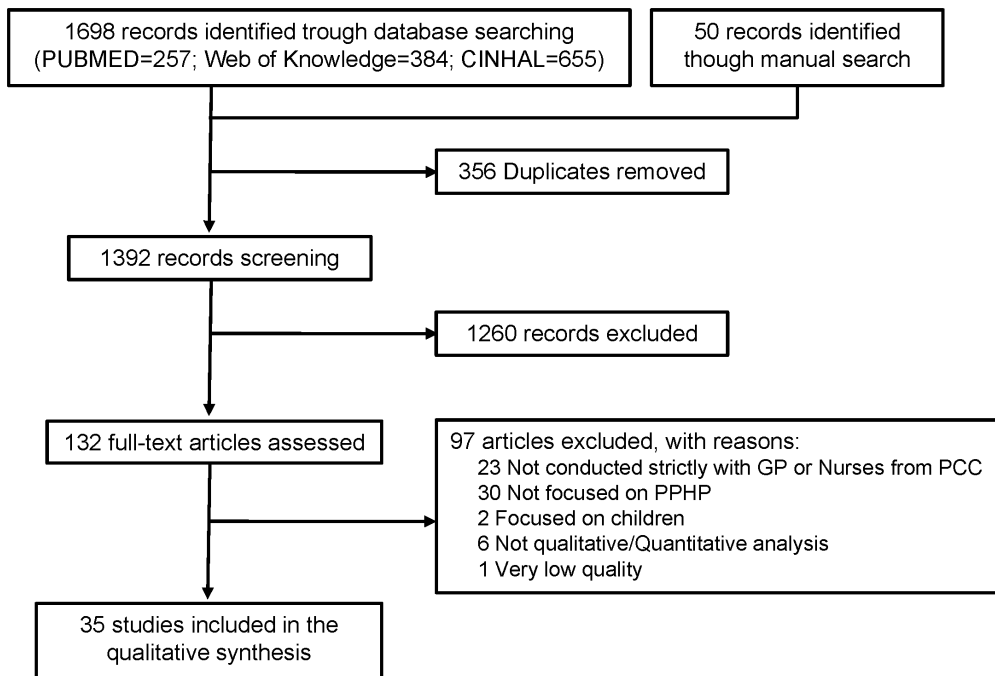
1698 records identified trough database searching (PUBMED=257; Web of Knowledge=384; CINHAL=655)

50 records identified though manual search

356 Duplicates removed

1392 records screening

1260 records excluded

132 full-text articles assessed

97 articles excluded, with reasons:
23 Not conducted strictly with GP or Nurses from PCC
30 Not focused on PPHP
2 Focused on children
6 Not qualitative/Quantitative analysis
1 Very low quality

35 studies included in the qualitative synthesis